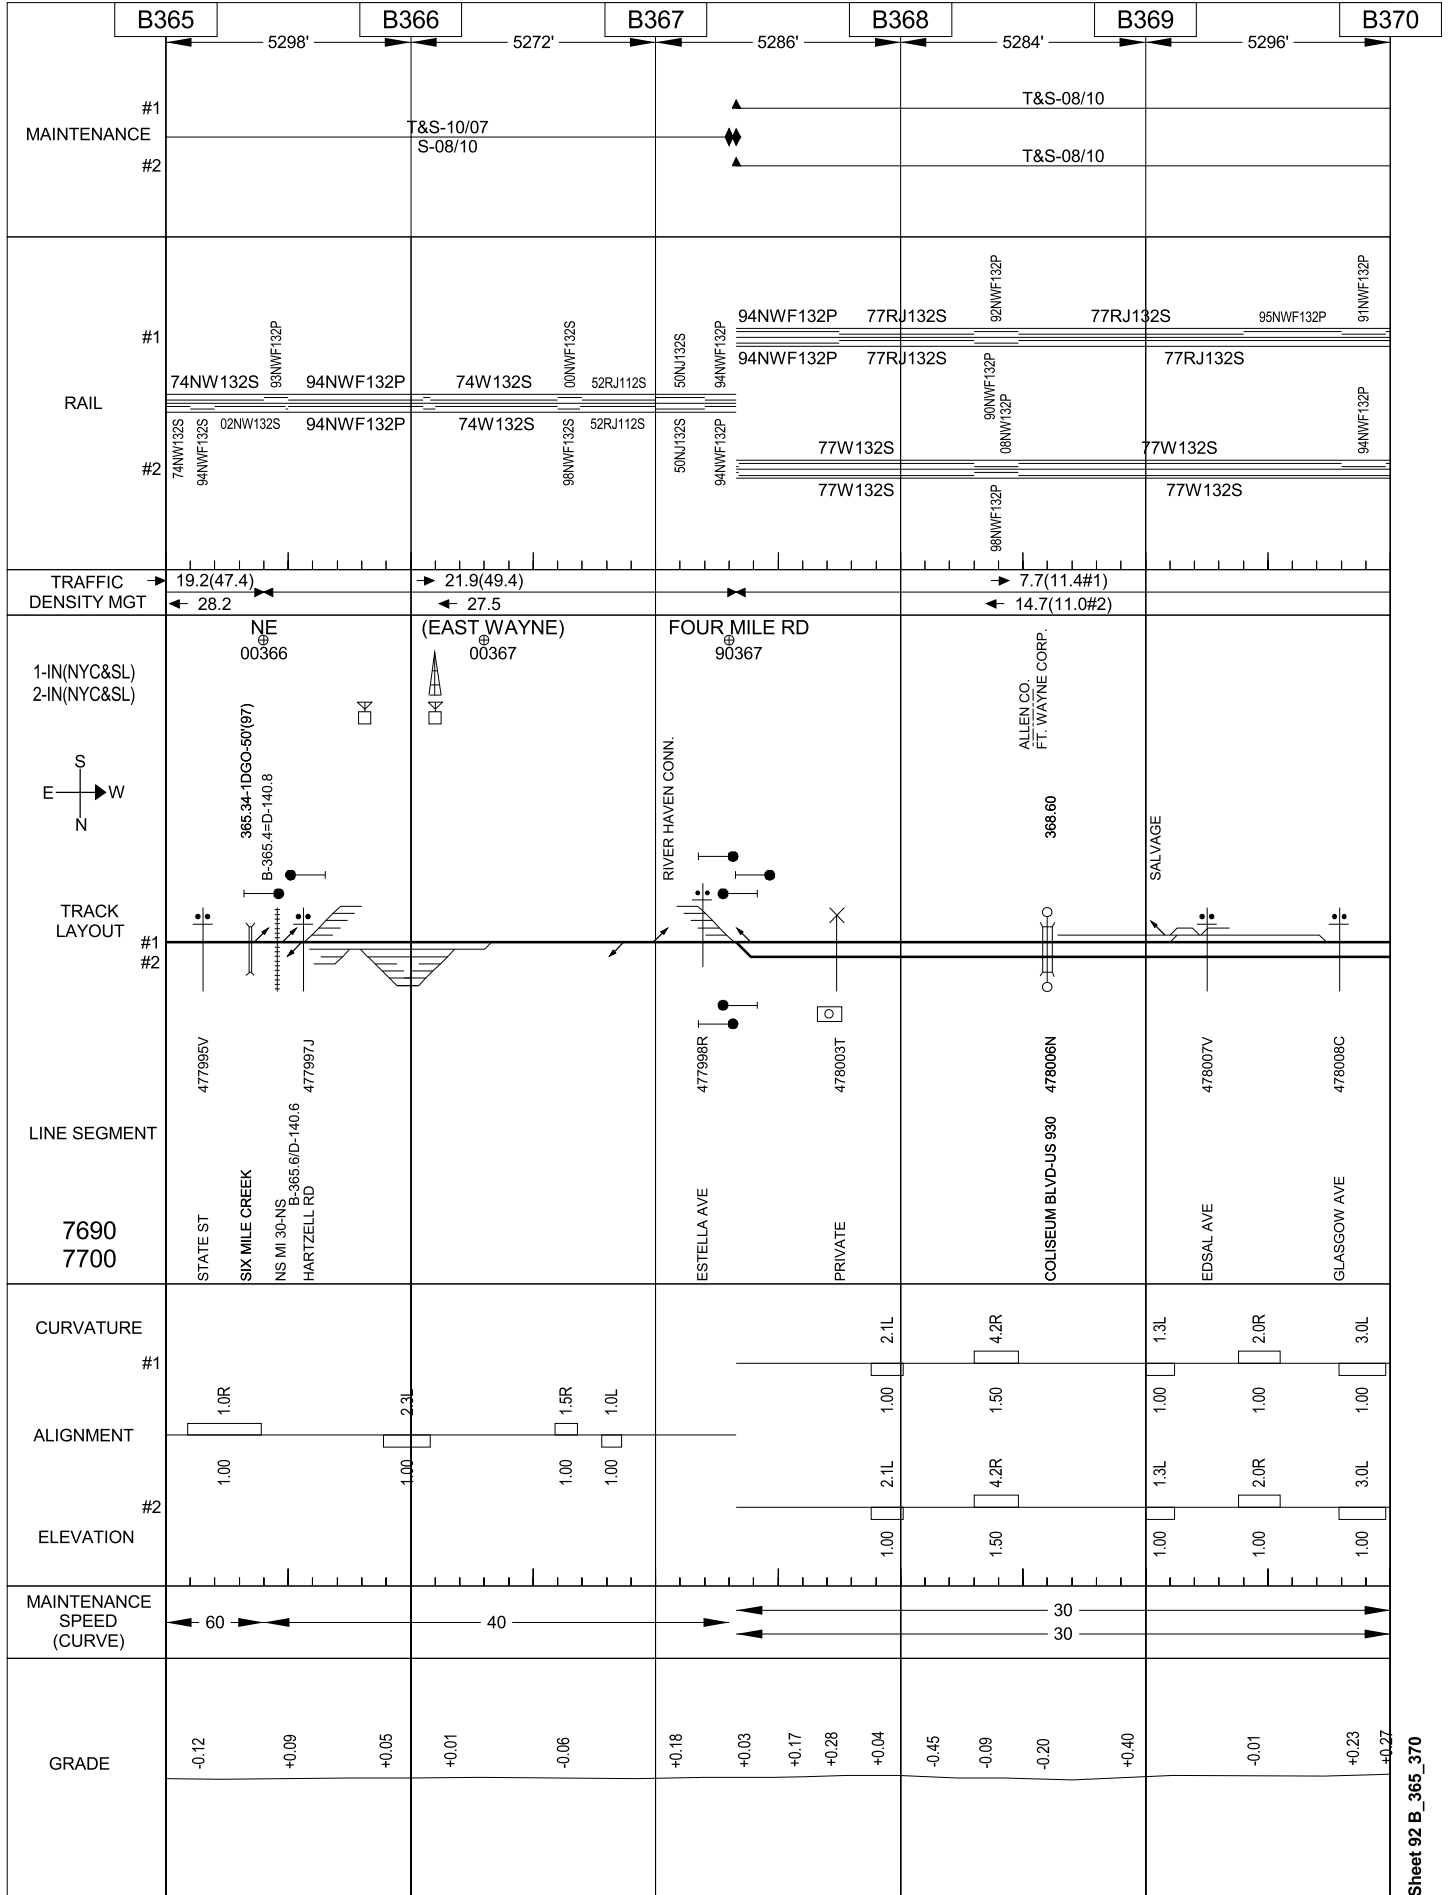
B365 B366 B367 B368 B369 B370

5298' 5272' 5286' 5284' 5296'

MAINTENANCE #1 #2

T&S-10/07
S-08/10

T&S-08/10

T&S-08/10

RAIL #1 #2

74NW132S 93NWF132P 94NWF132P 74W132S 00NWF132S 52RJ112S 50NJ132S 94NWF132P 94NWF132P 77RJ132S 92NWF132P 77RJ132S 95NWF132P 91NWF132P

74NW132S 94NWF132S 02NW132S 94NWF132P 74W132S 98NWF132S 52RJ112S 50NJ132S 94NWF132P 94NWF132P 77RJ132S 90NWF132P 08NW132P 77RJ132S 94NWF132P

77W132S 77W132S

77W132S 98NWF132P 77W132S

TRAFFIC DENSITY MGT

19.2(47.4)
28.2
21.9(49.4)
27.5
7.7(11.4#1)
14.7(11.0#2)

1-IN(NYC&SL)
2-IN(NYC&SL)

NE 00366

(EAST WAYNE) 00367

FOUR MILE RD 90367

S
E W
N

TRACK LAYOUT #1 #2

365.34-1DGO-50'(97)
B-365.4=D-140.8
RIVER HAVEN CONN.
ALLEN CO. FT. WAYNE CORP.
368.60
SALVAGE

LINE SEGMENT

7690
7700

477995V
477997J
477998R
478003T
478006N
478007V
478008C

STATE ST
SIX MILE CREEK
NS MI 30-NS
B-365.6/D-140.6
HARTZELL RD
ESTELLA AVE
PRIVATE
COLISEUM BLVD-US 930
EDSAL AVE
GLASGOW AVE

CURVATURE #1

ALIGNMENT

#2

ELEVATION

1.0R 2.3L 1.5R 1.0L
1.00 1.00 1.00 1.00

2.1L 4.2R 1.3L 2.0R 3.0L
1.00 1.50 1.00 1.00 1.00

2.1L 4.2R 1.3L 2.0R 3.0L
1.00 1.50 1.00 1.00 1.00

MAINTENANCE SPEED (CURVE)

60
40
30
30

GRADE

-0.12 +0.09 +0.05 +0.01 -0.06 +0.18 +0.03 +0.17 +0.28 +0.04 -0.45 -0.09 -0.20 +0.40 -0.01 +0.23 +0.27

Sheet 92 B_365_370